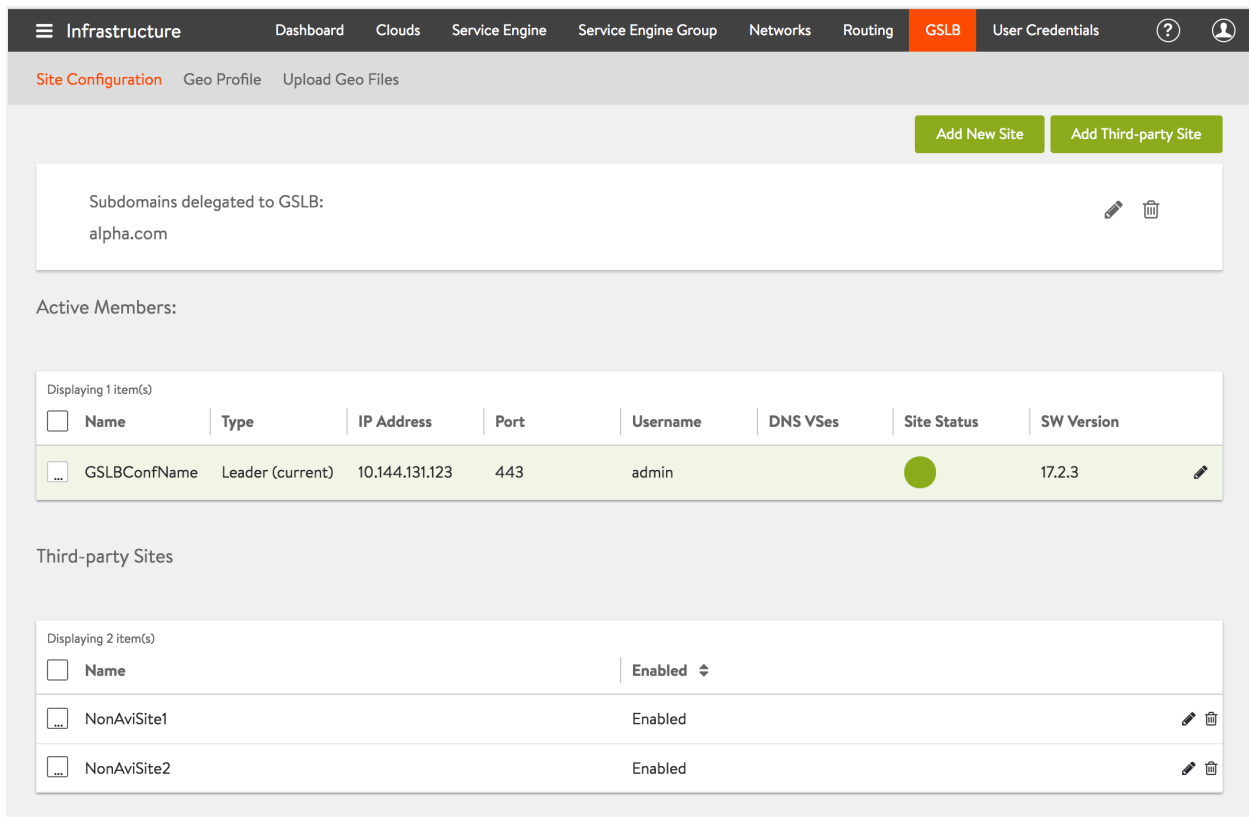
Infrastructure Dashboard Clouds Service Engine Service Engine Group Networks Routing GSLB User Credentials

Site Configuration Geo Profile Upload Geo Files

Add New Site Add Third-party Site

Subdomains delegated to GSLB:
alpha.com

Active Members:

Displaying 1 item(s)

| | Name | Type | IP Address | Port | Username | DNS VSes | Site Status | SW Version |
|---|---|---|---|---|---|---|---|---|
| ... | GSLBConfName | Leader (current) | 10.144.131.123 | 443 | admin | | | 17.2.3 |

Third-party Sites

Displaying 2 item(s)

| | Name | Enabled |
|---|---|---|
| ... | NonAviSite1 | Enabled |
| ... | NonAviSite2 | Enabled |